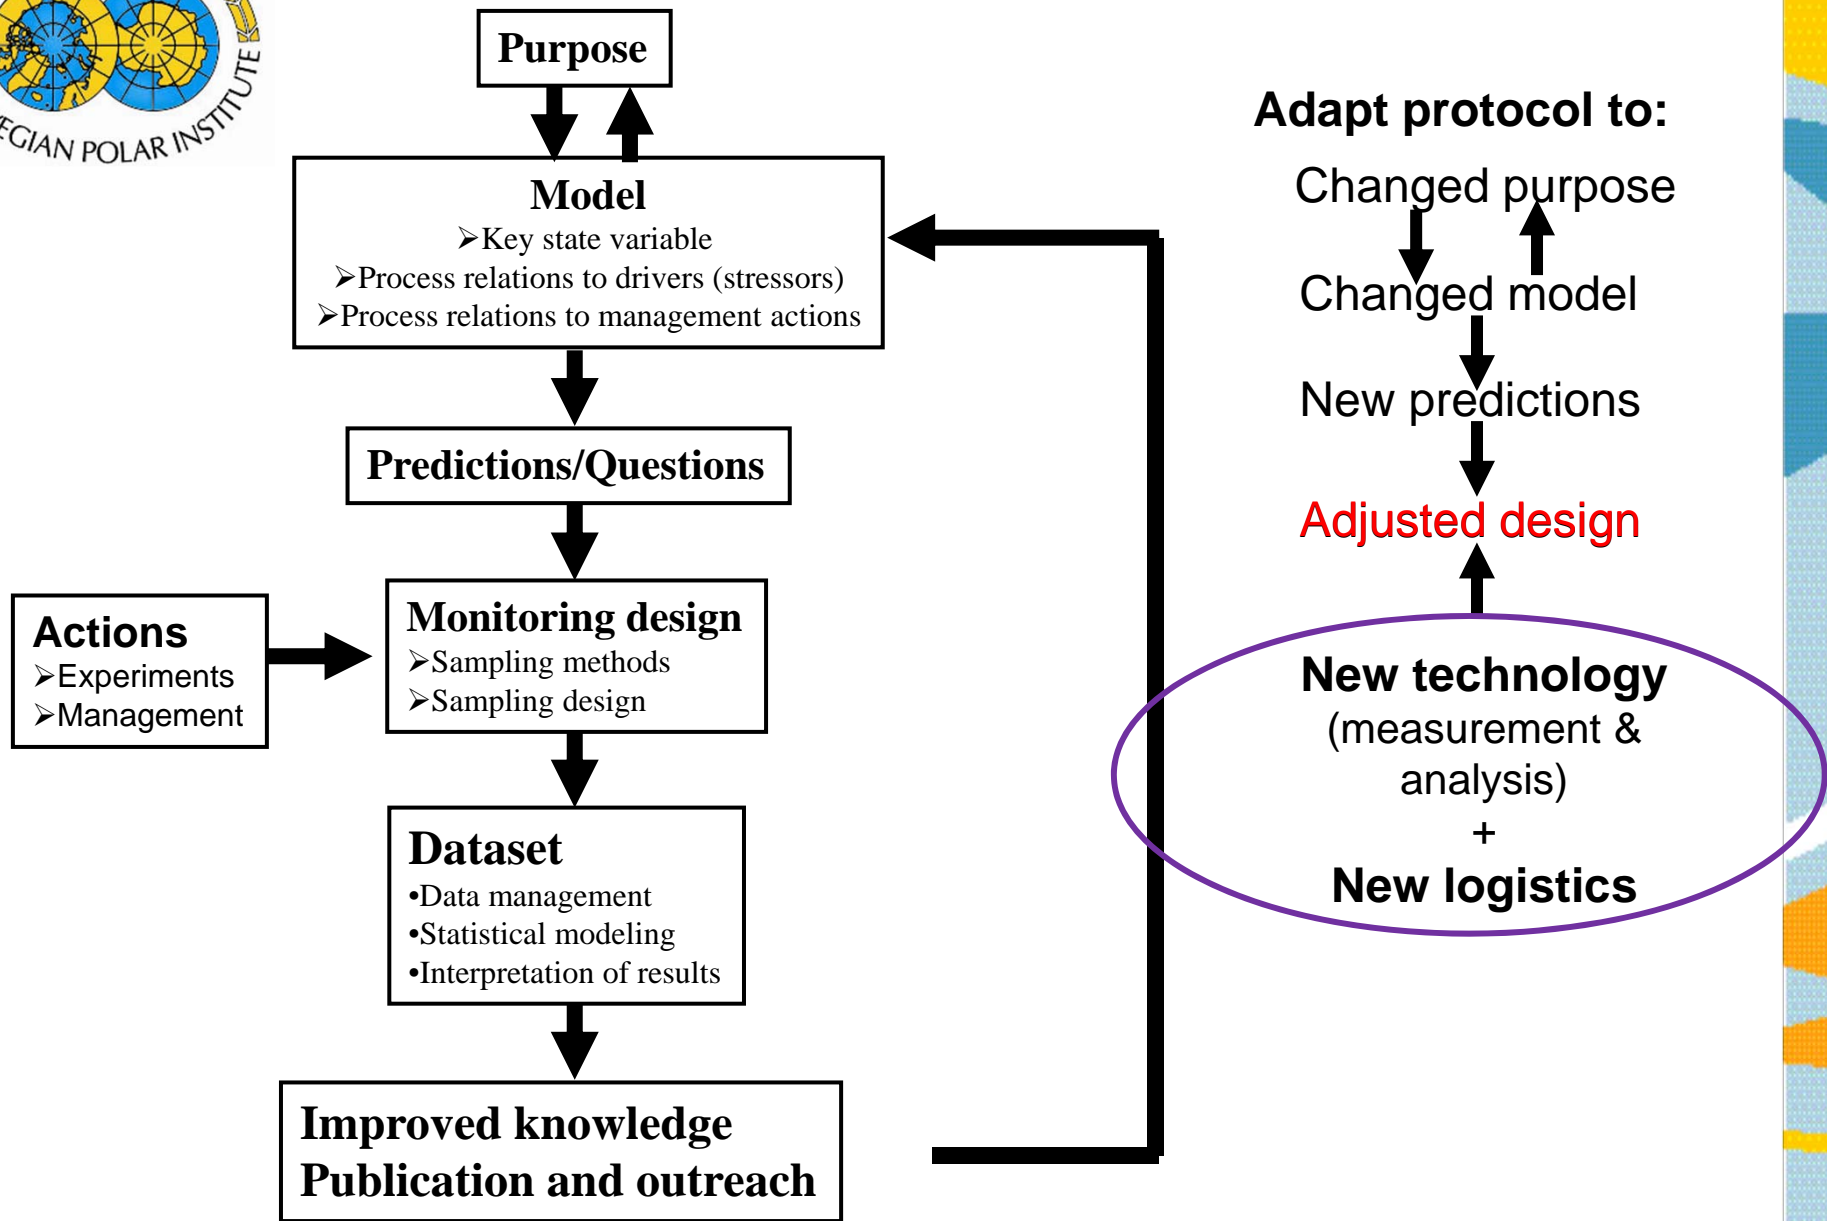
EGIAN POLAR INSTITUTE

Purpose

Model
➢Key state variable
➢Process relations to drivers (stressors)
➢Process relations to management actions

Predictions/Questions

Actions
➢Experiments
➢Management

Monitoring design
➢Sampling methods
➢Sampling design

Dataset
•Data management
•Statistical modeling
•Interpretation of results

Improved knowledge
Publication and outreach

Adapt protocol to:
Changed purpose
Changed model
New predictions
Adjusted design

New technology
(measurement & analysis)
+
New logistics